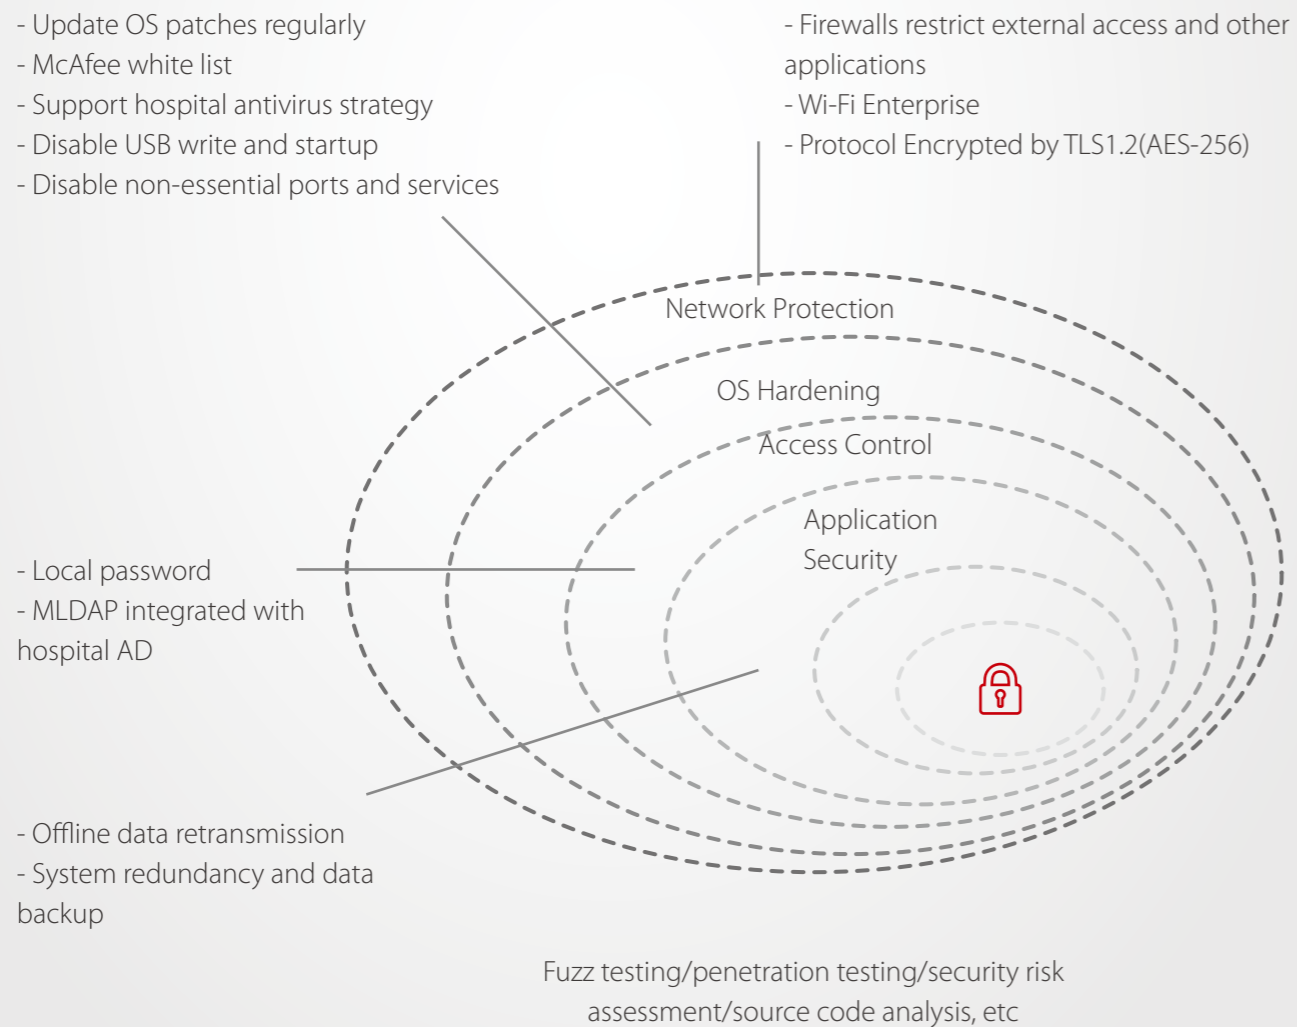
- Update OS patches regularly
- McAfee white list
- Support hospital antivirus strategy
- Disable USB write and startup
- Disable non-essential ports and services

- Firewalls restrict external access and other applications
- Wi-Fi Enterprise
- Protocol Encrypted by TLS1.2(AES-256)

Network Protection

OS Hardening

Access Control

Application Security

- Local password
- MLDAP integrated with hospital AD

- Offline data retransmission
- System redundancy and data backup

Fuzz testing/penetration testing/security risk assessment/source code analysis, etc